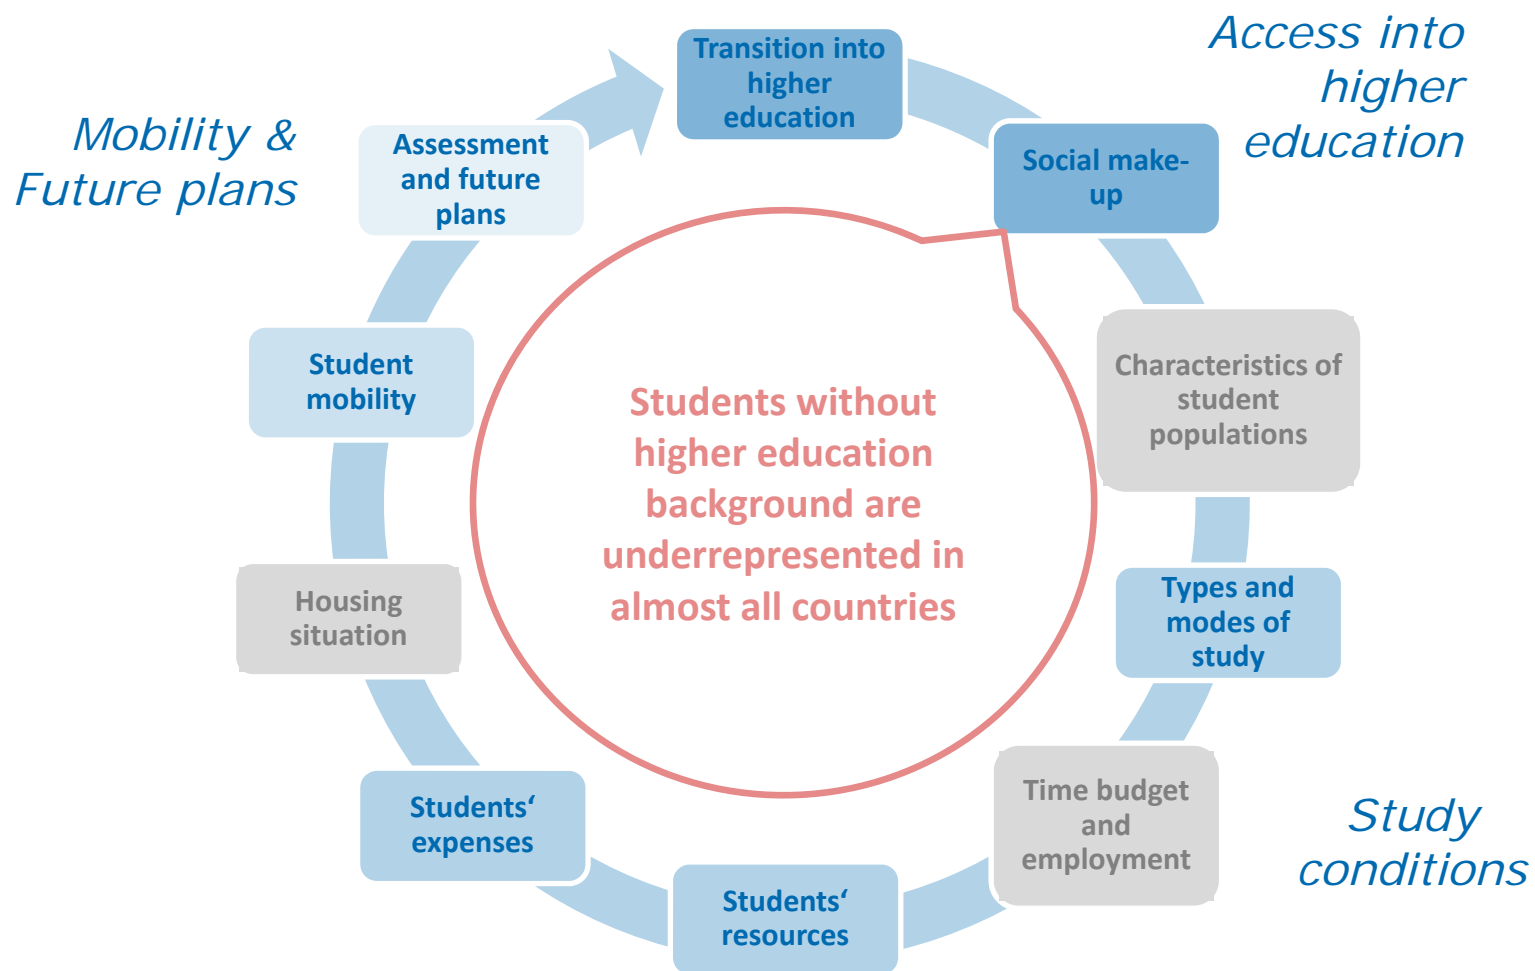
Access into higher education

Mobility & Future plans

Transition into higher education

Social make-up

Characteristics of student populations

Types and modes of study

Time budget and employment

Study conditions

Students‘ resources

Students‘ expenses

Housing situation

Student mobility

Assessment and future plans

Students without higher education background are underrepresented in almost all countries